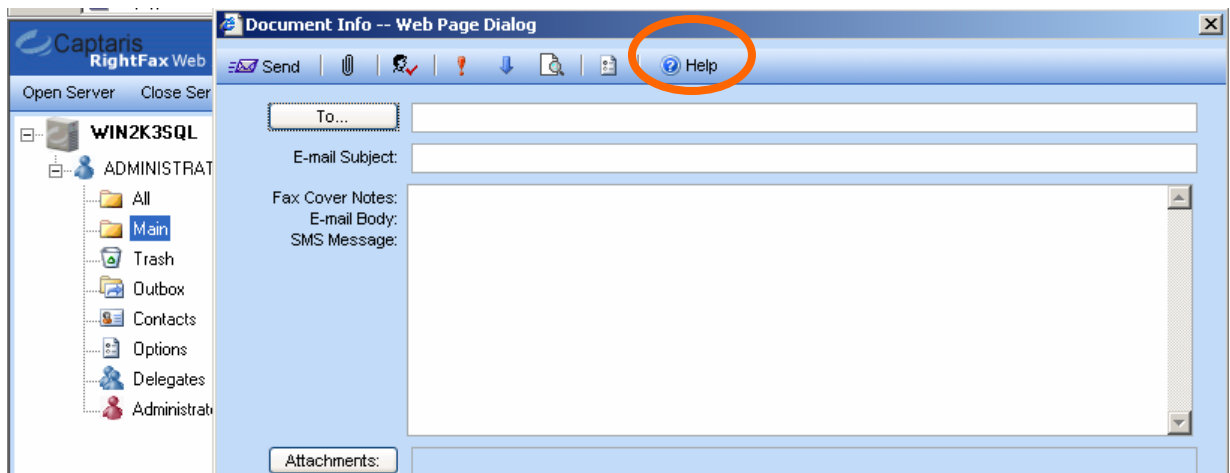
Captaris
RightFax Web

Open Server Close Ser

WIN2K3SQL
ADMINISTRAT
All
Main
Trash
Outbox
Contacts
Options
Delegates
Administrat

Document Info -- Web Page Dialog

Send
Help

To...
E-mail Subject:
Fax Cover Notes:
E-mail Body:
SMS Message:
Attachments: